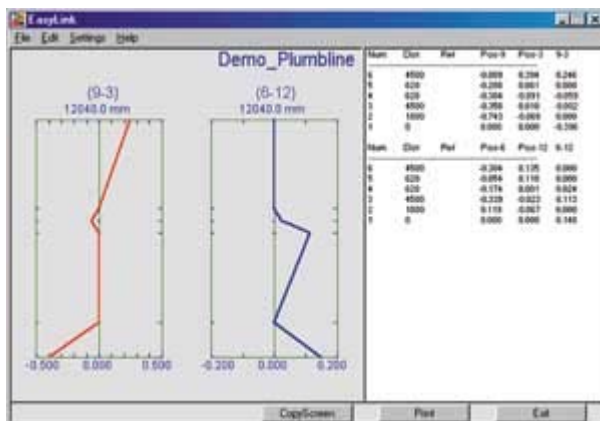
EasyLink

File Edit Settings Help

Demo_Plumbline

(9-3)
12040.0 mm

(6-12)
12040.0 mm

-0.500 0.000 0.500

-0.200 0.000 0.200

| Num | Dist | Ref | Pos-9 | Pos-3 | 9-3 |
|---|---|---|---|---|---|
| 6 | 4500 | | -0.009 | 0.238 | 0.246 |
| 5 | 620 | | -0.200 | 0.001 | 0.000 |
| 4 | 620 | | -0.304 | -0.091 | -0.059 |
| 3 | 4500 | | -0.356 | 0.010 | -0.002 |
| 2 | 1000 | | -0.743 | -0.069 | 0.000 |
| 1 | 0 | | 0.000 | 0.000 | -0.336 |

| Num | Dist | Ref | Pos-6 | Pos-12 | 6-12 |
|---|---|---|---|---|---|
| 6 | 4500 | | -0.204 | 0.135 | 0.000 |
| 5 | 620 | | -0.054 | 0.118 | 0.000 |
| 4 | 620 | | -0.174 | 0.001 | 0.024 |
| 3 | 4500 | | -0.229 | -0.023 | 0.113 |
| 2 | 1000 | | 0.119 | -0.067 | 0.000 |
| 1 | 0 | | 0.000 | 0.000 | 0.148 |

CopyScreen Print Exit